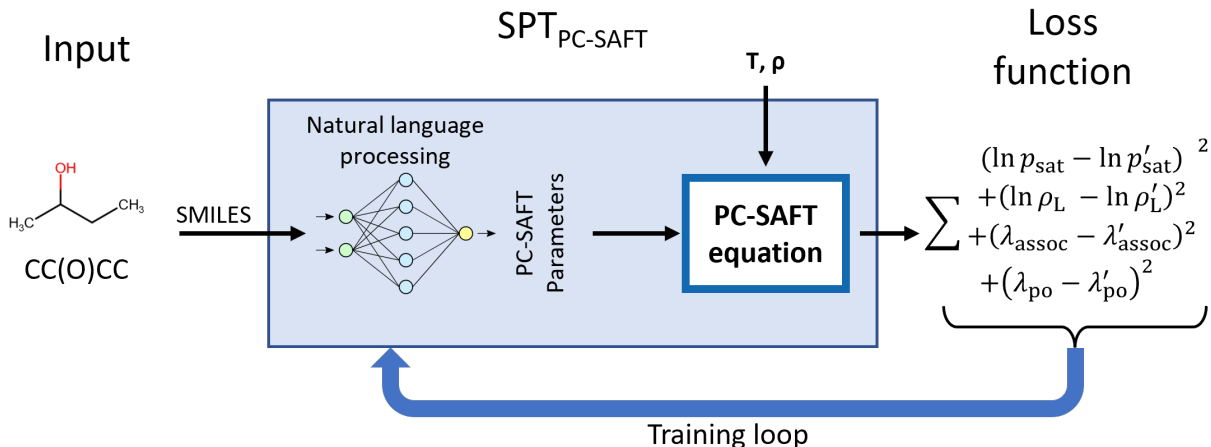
Input

SPT$_{\text{PC-SAFT}}$

Loss function

OH

$H_3C$

$CH_3$

CC(O)CC

SMILES

Natural language processing

PC-SAFT Parameters

T, ρ

PC-SAFT equation

$\sum \begin{matrix} (\ln p_{\text{sat}} - \ln p'_{\text{sat}})^2 \\ +(\ln \rho_{\text{L}} - \ln \rho'_{\text{L}})^2 \\ +(\lambda_{\text{assoc}} - \lambda'_{\text{assoc}})^2 \\ +(\lambda_{\text{po}} - \lambda'_{\text{po}})^2 \end{matrix}$

Training loop